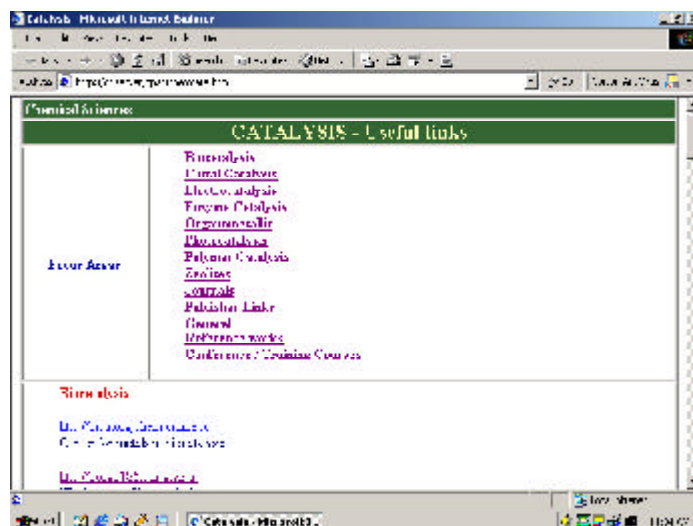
Catalysis - Microsoft Internet Explorer

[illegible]

Address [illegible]

Chemical Sciences

CATALYSIS - Useful links

Focus Areas

Biocatalysis
Chiral Catalysis
Electrocatalysis
Enzyme Catalysis
Organometallic
Photocatalysis
Polymer Catalysis
Zeolites
Journals
Publisher Links
General
Reference works
Conferences / Training Courses

Biocatalysis

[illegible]
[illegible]

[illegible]

Local intranet

Catalysis - Microsoft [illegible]